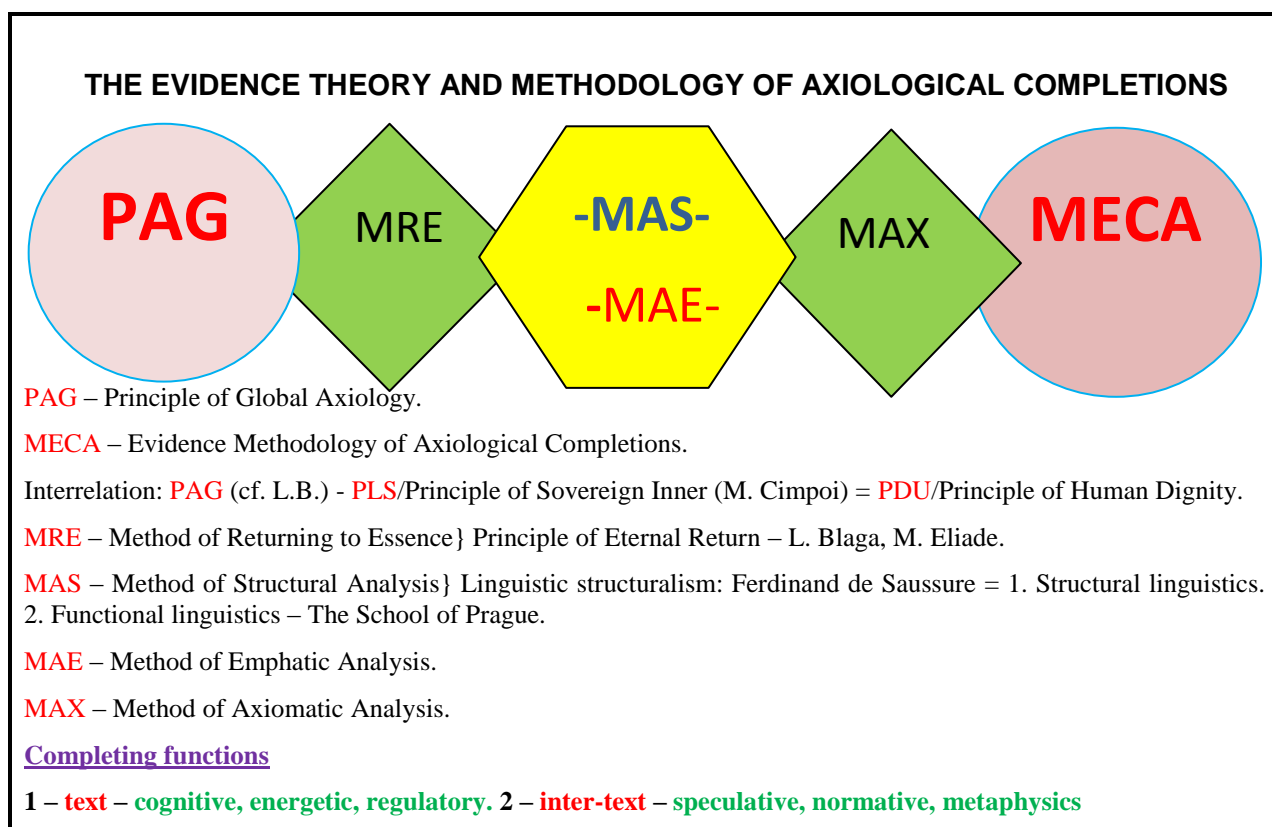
THE EVIDENCE THEORY AND METHODOLOGY OF AXIOLOGICAL COMPLETIONS

PAG

MRE

-MAS-

-MAE-

MAX

MECA

PAG – Principle of Global Axiology.

MECA – Evidence Methodology of Axiological Completions.

Interrelation: PAG (cf. L.B.) - PLS/Principle of Sovereign Inner (M. Cimpoi) = PDU/Principle of Human Dignity.

MRE – Method of Returning to Essence} Principle of Eternal Return – L. Blaga, M. Eliade.

MAS – Method of Structural Analysis} Linguistic structuralism: Ferdinand de Saussure = 1. Structural linguistics. 2. Functional linguistics – The School of Prague.

MAE – Method of Emphatic Analysis.

MAX – Method of Axiomatic Analysis.

Completing functions

1 – text – cognitive, energetic, regulatory. 2 – inter-text – speculative, normative, metaphysics